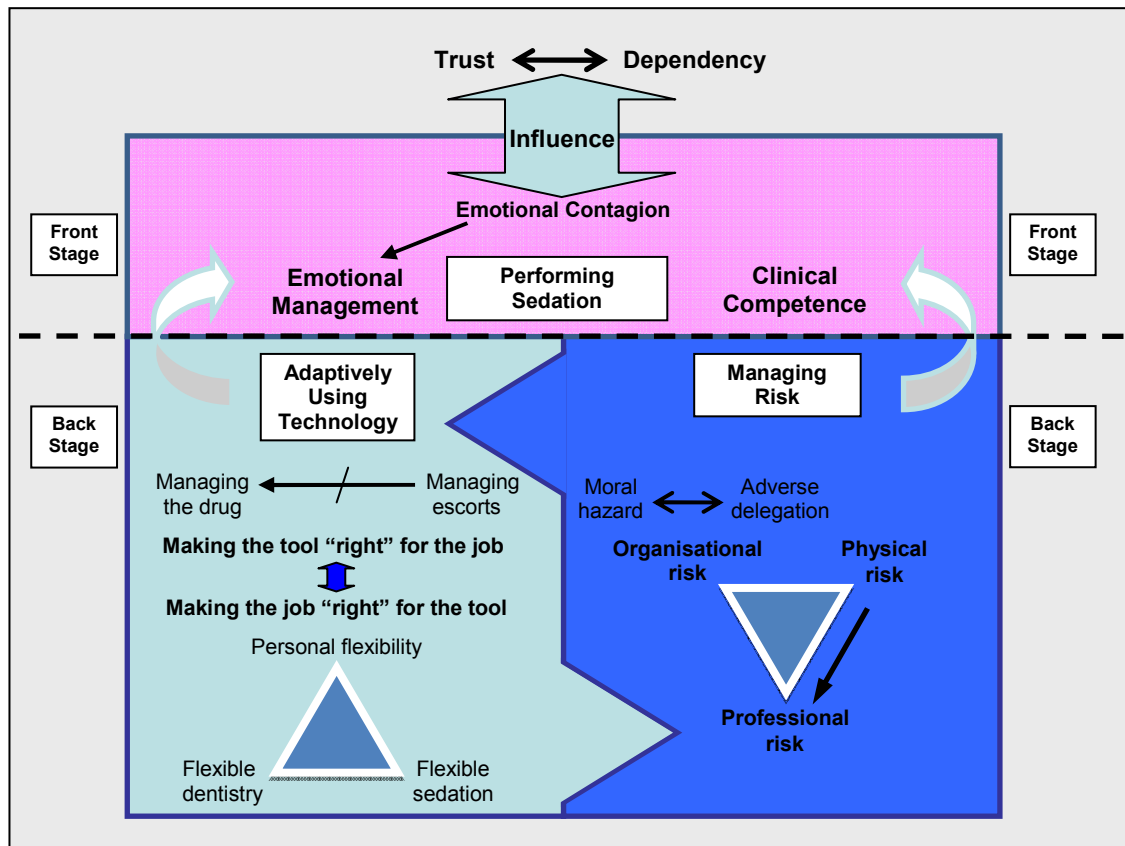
Trust Dependency

Influence

Emotional Contagion

Front Stage

Emotional Management

Performing Sedation

Clinical Competence

Front Stage

Adaptively Using Technology

Managing Risk

Back Stage

Back Stage

Managing the drug

Managing escorts

Making the tool "right" for the job

Making the job "right" for the tool

Personal flexibility

Flexible dentistry

Flexible sedation

Moral hazard

Adverse delegation

Organisational risk

Physical risk

Professional risk